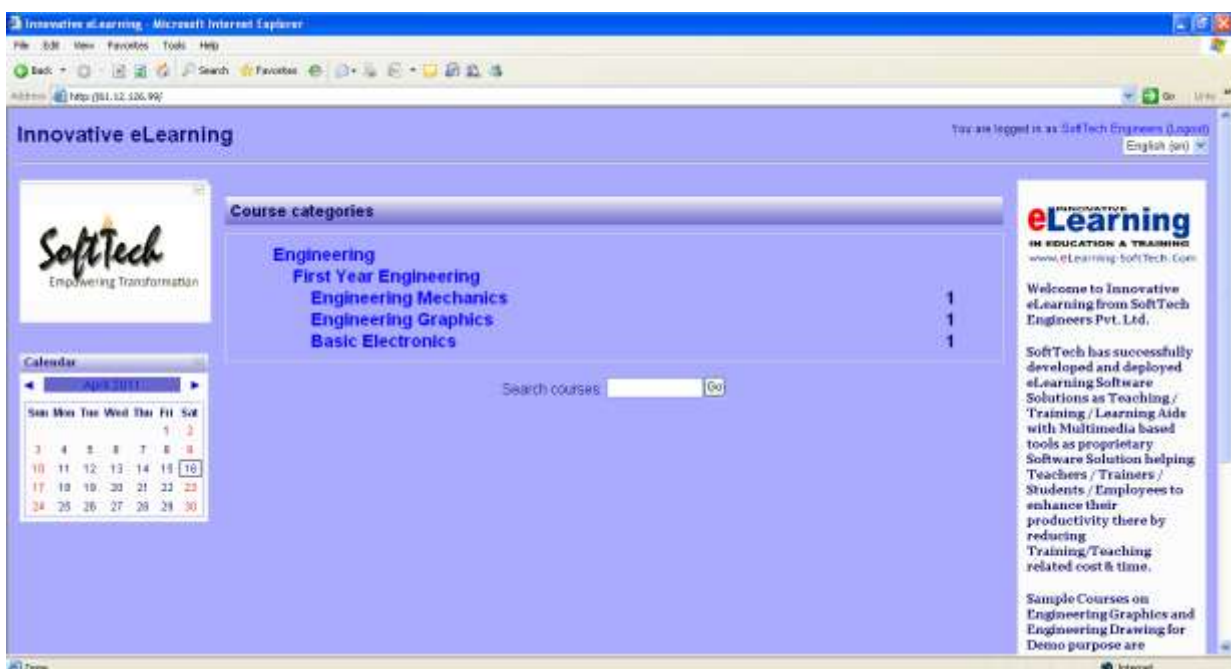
Innovative eLearning - Microsoft Internet Explorer

File Edit View Favorites Tools Help

Back Search Favorites

Address http://61.12.126.99/ Go Links

Innovative eLearning

You are logged in as SoftTech Engineers (Logout)
English (en)

SoftTech
Empowering Transformation

Calendar
April 2011

| Sun | Mon | Tue | Wed | Thu | Fri | Sat |
|---|---|---|---|---|---|---|
| | | | | | 1 | 2 |
| 3 | 4 | 5 | 6 | 7 | 8 | 9 |
| 10 | 11 | 12 | 13 | 14 | 15 | 16 |
| 17 | 18 | 19 | 20 | 21 | 22 | 23 |
| 24 | 25 | 26 | 27 | 28 | 29 | 30 |

Course categories

Engineering
First Year Engineering
Engineering Mechanics 1
Engineering Graphics 1
Basic Electronics 1

Search courses: Go

INNOVATIVE
eLearning
IN EDUCATION & TRAINING
www.eLearning-SoftTech.Com

Welcome to Innovative eLearning from SoftTech Engineers Pvt. Ltd.

SoftTech has successfully developed and deployed eLearning Software Solutions as Teaching / Training / Learning Aids with Multimedia based tools as proprietary Software Solution helping Teachers / Trainers / Students / Employees to enhance their productivity there by reducing Training/Teaching related cost & time.

Sample Courses on Engineering Graphics and Engineering Drawing for Demo purpose are

Done Internet